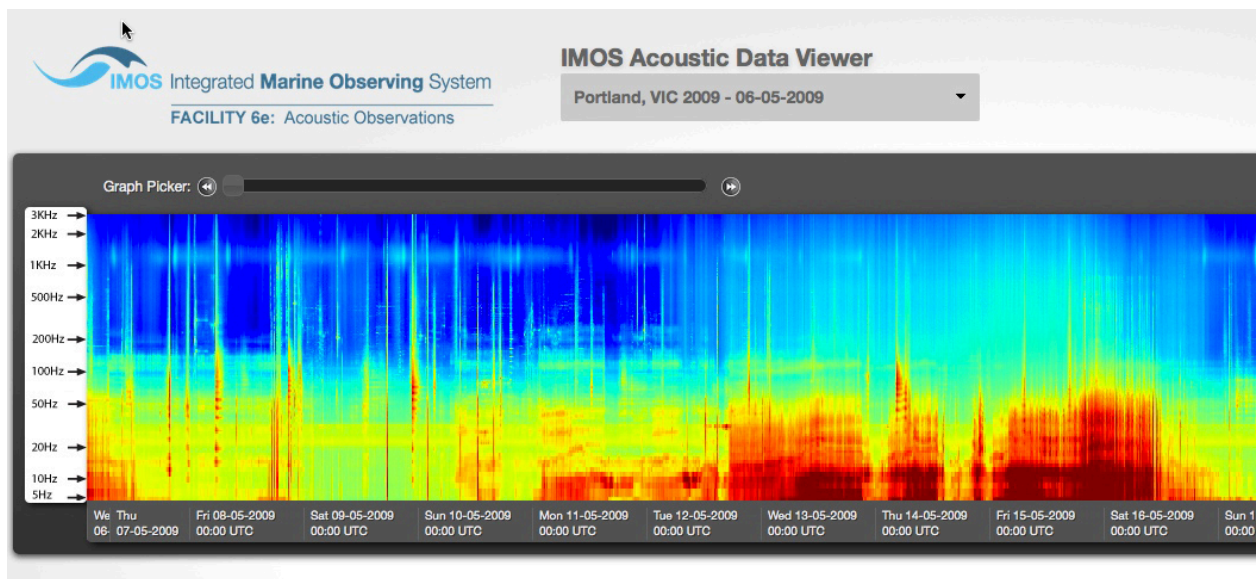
IMOS Integrated Marine Observing System
FACILITY 6e: Acoustic Observations

IMOS Acoustic Data Viewer

Portland, VIC 2009 - 06-05-2009

Graph Picker:

3KHz
2KHz
1KHz
500Hz
200Hz
100Hz
50Hz
20Hz
10Hz
5Hz

We 06-
Thu 07-05-2009
Fri 08-05-2009 00:00 UTC
Sat 09-05-2009 00:00 UTC
Sun 10-05-2009 00:00 UTC
Mon 11-05-2009 00:00 UTC
Tue 12-05-2009 00:00 UTC
Wed 13-05-2009 00:00 UTC
Thu 14-05-2009 00:00 UTC
Fri 15-05-2009 00:00 UTC
Sat 16-05-2009 00:00 UTC
Sun 1 00:00